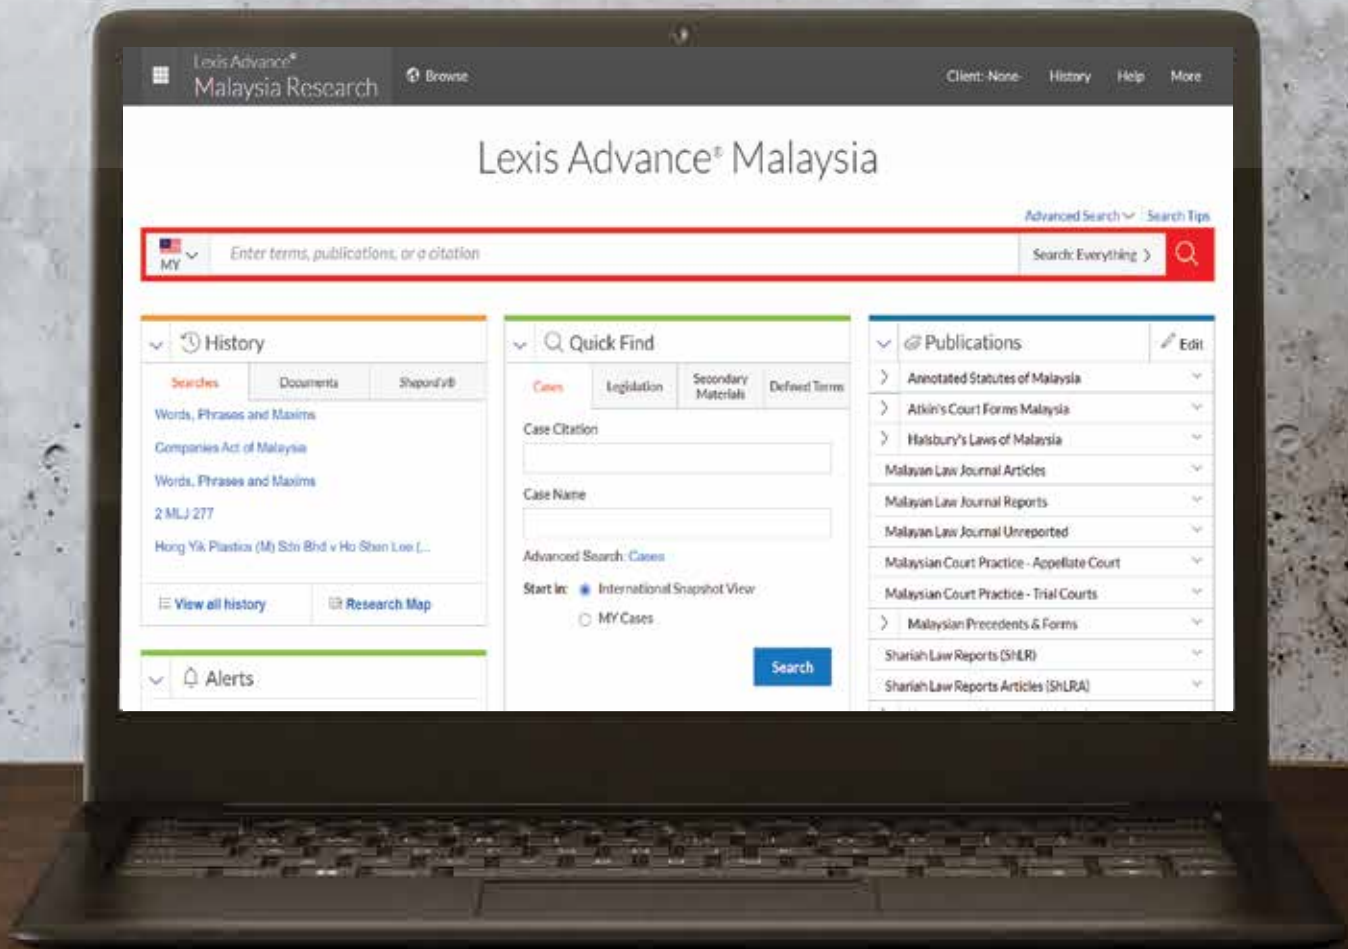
Lexis Advance®
Malaysia Research

Browse

Client: None History Help More

Lexis Advance® Malaysia

Advanced Search Search Tips

MY

Enter terms, publications, or a citation

Search: Everything

History

Searches Documents Shepard's®

Words, Phrases and Maxims

Companies Act of Malaysia

Words, Phrases and Maxims

2 MLJ 277

Hong Yik Plastics (M) Sdn Bhd v Ho Shen Lee (...

View all history

Research Map

Alerts

Quick Find

Cases Legislation Secondary Materials Defined Terms

Case Citation

Case Name

Advanced Search: Cases

Start in: International Snapshot View

MY Cases

Search

Publications

Edit

Annotated Statutes of Malaysia

Atkin's Court Forms Malaysia

Halsbury's Laws of Malaysia

Malayan Law Journal Articles

Malayan Law Journal Reports

Malayan Law Journal Unreported

Malaysian Court Practice - Appellate Court

Malaysian Court Practice - Trial Courts

Malaysian Precedents & Forms

Shariah Law Reports (ShLR)

Shariah Law Reports Articles (ShLRA)